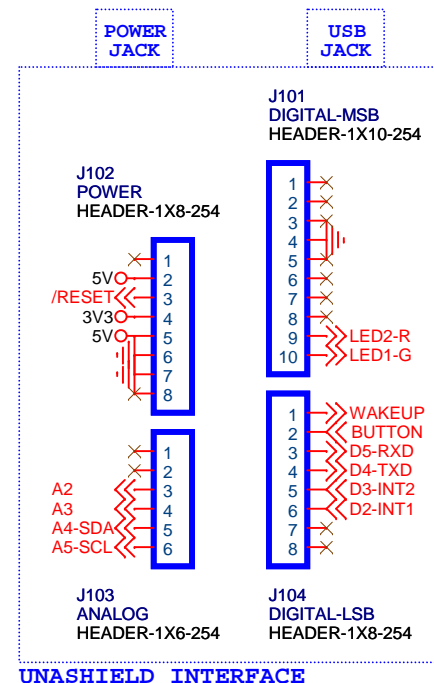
POWER JACK

USB JACK

J101
DIGITAL-MSB
HEADER-1X10-254

1
2
3
4
5
6
7
8
9 LED2-R
10 LED1-G

J102
POWER
HEADER-1X8-254

1
5V 2
/RESET 3
3V3 4
5V 5
6
7
8

1 WAKEUP
2 BUTTON
3 D5-RXD
4 D4-TXD
5 D3-INT2
6 D2-INT1
7
8

1
2
A2 3
A3 4
A4-SDA 5
A5-SCL 6

J103
ANALOG
HEADER-1X6-254

J104
DIGITAL-LSB
HEADER-1X8-254

UNASHIELD INTERFACE